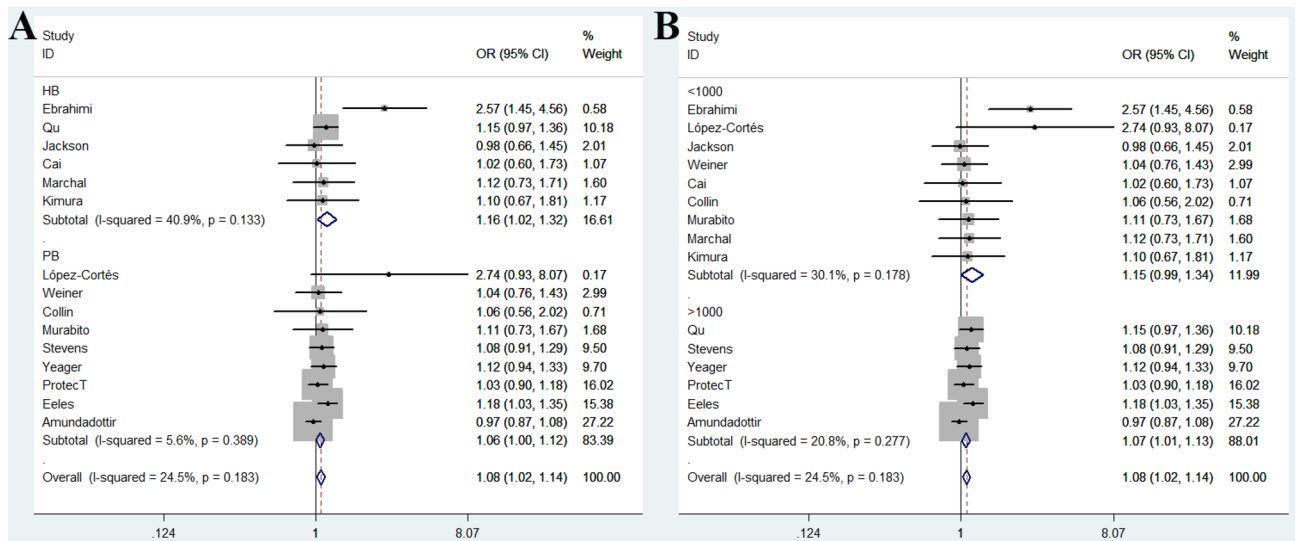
A

| Study ID | OR (95% CI) | % Weight |
|---|---|---|
| HB | | |
| Ebrahimi | 2.57 (1.45, 4.56) | 0.58 |
| Qu | 1.15 (0.97, 1.36) | 10.18 |
| Jackson | 0.98 (0.66, 1.45) | 2.01 |
| Cai | 1.02 (0.60, 1.73) | 1.07 |
| Marchal | 1.12 (0.73, 1.71) | 1.60 |
| Kimura | 1.10 (0.67, 1.81) | 1.17 |
| Subtotal (I-squared = 40.9%, p = 0.133) | 1.16 (1.02, 1.32) | 16.61 |
| . | | |
| PB | | |
| López-Cortés | 2.74 (0.93, 8.07) | 0.17 |
| Weiner | 1.04 (0.76, 1.43) | 2.99 |
| Collin | 1.06 (0.56, 2.02) | 0.71 |
| Murabito | 1.11 (0.73, 1.67) | 1.68 |
| Stevens | 1.08 (0.91, 1.29) | 9.50 |
| Yeager | 1.12 (0.94, 1.33) | 9.70 |
| ProtecT | 1.03 (0.90, 1.18) | 16.02 |
| Eeles | 1.18 (1.03, 1.35) | 15.38 |
| Amundadottir | 0.97 (0.87, 1.08) | 27.22 |
| Subtotal (I-squared = 5.6%, p = 0.389) | 1.06 (1.00, 1.12) | 83.39 |
| . | | |
| Overall (I-squared = 24.5%, p = 0.183) | 1.08 (1.02, 1.14) | 100.00 |

.124 1 8.07

B

| Study ID | OR (95% CI) | % Weight |
|---|---|---|
| <1000 | | |
| Ebrahimi | 2.57 (1.45, 4.56) | 0.58 |
| López-Cortés | 2.74 (0.93, 8.07) | 0.17 |
| Jackson | 0.98 (0.66, 1.45) | 2.01 |
| Weiner | 1.04 (0.76, 1.43) | 2.99 |
| Cai | 1.02 (0.60, 1.73) | 1.07 |
| Collin | 1.06 (0.56, 2.02) | 0.71 |
| Murabito | 1.11 (0.73, 1.67) | 1.68 |
| Marchal | 1.12 (0.73, 1.71) | 1.60 |
| Kimura | 1.10 (0.67, 1.81) | 1.17 |
| Subtotal (I-squared = 30.1%, p = 0.178) | 1.15 (0.99, 1.34) | 11.99 |
| . | | |
| >1000 | | |
| Qu | 1.15 (0.97, 1.36) | 10.18 |
| Stevens | 1.08 (0.91, 1.29) | 9.50 |
| Yeager | 1.12 (0.94, 1.33) | 9.70 |
| ProtecT | 1.03 (0.90, 1.18) | 16.02 |
| Eeles | 1.18 (1.03, 1.35) | 15.38 |
| Amundadottir | 0.97 (0.87, 1.08) | 27.22 |
| Subtotal (I-squared = 20.8%, p = 0.277) | 1.07 (1.01, 1.13) | 88.01 |
| . | | |
| Overall (I-squared = 24.5%, p = 0.183) | 1.08 (1.02, 1.14) | 100.00 |

.124 1 8.07